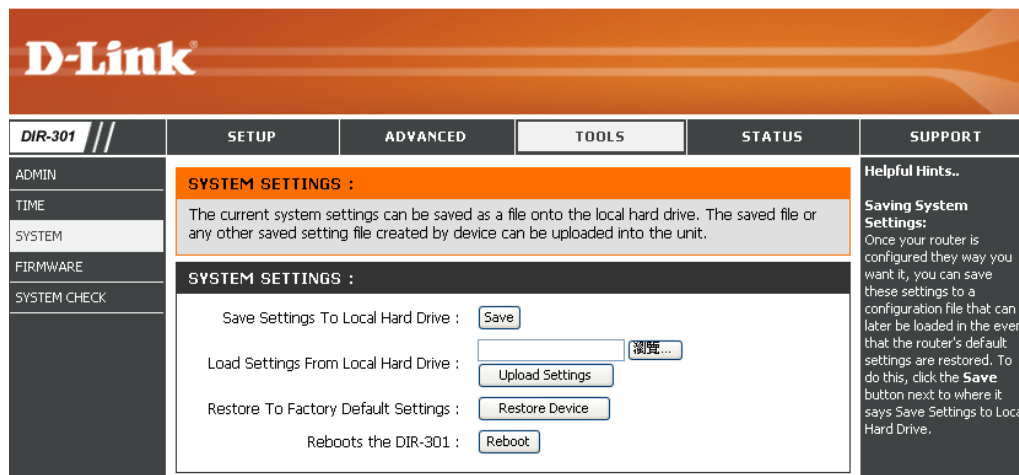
D-Link

DIR-301

SETUP | ADVANCED | TOOLS | STATUS | SUPPORT

ADMIN
TIME
SYSTEM
FIRMWARE
SYSTEM CHECK

SYSTEM SETTINGS :

The current system settings can be saved as a file onto the local hard drive. The saved file or any other saved setting file created by device can be uploaded into the unit.

SYSTEM SETTINGS :

Save Settings To Local Hard Drive : Save

Load Settings From Local Hard Drive : 瀏覽... Upload Settings

Restore To Factory Default Settings : Restore Device

Reboots the DIR-301 : Reboot

Helpful Hints..

Saving System Settings:
Once your router is configured they way you want it, you can save these settings to a configuration file that can later be loaded in the even that the router's default settings are restored. To do this, click the Save button next to where it says Save Settings to Loca Hard Drive.